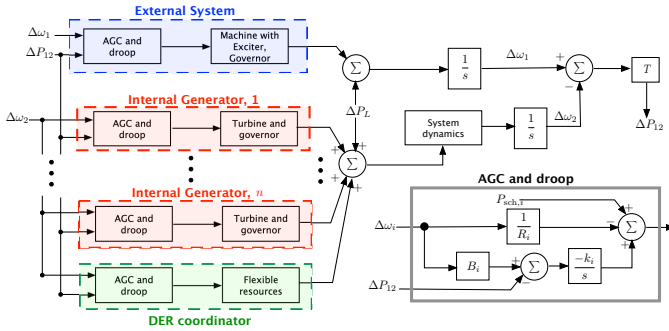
External System

$\Delta\omega_1$

$\Delta P_{12}$

AGC and droop

Machine with Exciter, Governor

$\Sigma$

$\frac{1}{s}$

$\Delta\omega_1$

+

$\Sigma$

−

$T$

$\Delta P_{12}$

$\Delta P_L$

Internal Generator, 1

$\Delta\omega_2$

AGC and droop

Turbine and governor

System dynamics

$\frac{1}{s}$

$\Delta\omega_2$

+

+

$\Sigma$

+

+

Internal Generator, $n$

AGC and droop

Turbine and governor

AGC and droop

Flexible resources

DER coordinator

AGC and droop

$P_{\mathrm{sch},\overline{\imath}}$

+

$\Delta\omega_i$

$\frac{1}{R_i}$

−

$\Sigma$

$B_i$

+

$\Sigma$

$\frac{-k_i}{s}$

+

$\Delta P_{12}$

−